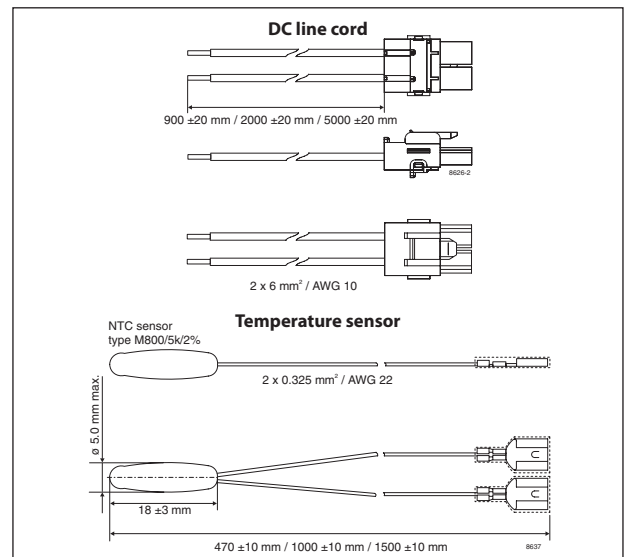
DC line cord

900 ±20 mm / 2000 ±20 mm / 5000 ±20 mm

8626-2

2 x 6 mm$^2$ / AWG 10

NTC sensor
type M800/5k/2%

Temperature sensor

2 x 0.325 mm$^2$ / AWG 22

ø 5.0 mm max.

18 ±3 mm

470 ±10 mm / 1000 ±10 mm / 1500 ±10 mm

8637